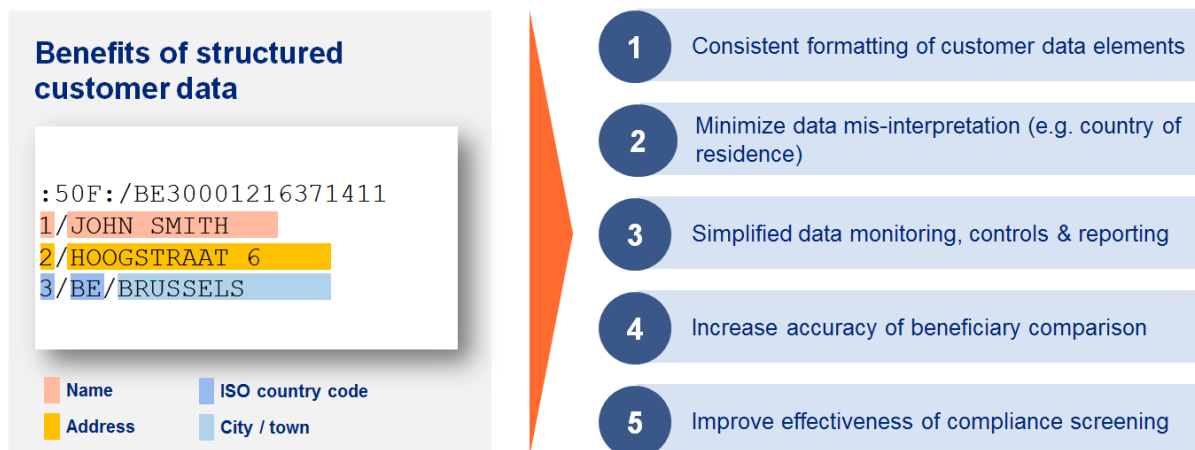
Benefits of structured customer data

:50F:/BE30001216371411
1/JOHN SMITH
2/HOOGSTRAAT 6
3/BE/BRUSSELS

Name
ISO country code
Address
City / town

1 Consistent formatting of customer data elements

2 Minimize data mis-interpretation (e.g. country of residence)

3 Simplified data monitoring, controls & reporting

4 Increase accuracy of beneficiary comparison

5 Improve effectiveness of compliance screening